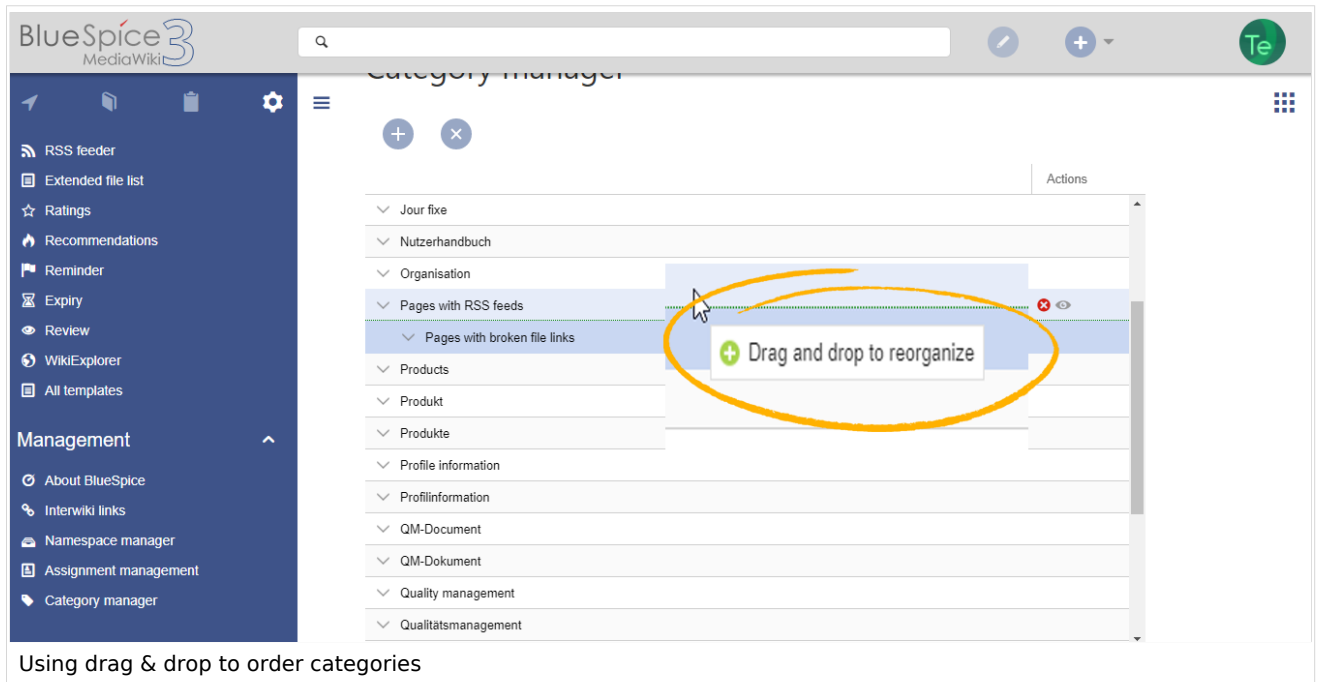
BlueSpice3 MediaWiki

Te

Category manager

RSS feeder
Extended file list
Ratings
Recommendations
Reminder
Expiry
Review
WikiExplorer
All templates

Management

About BlueSpice
Interwiki links
Namespace manager
Assignment management
Category manager

Actions

Jour fixe
Nutzerhandbuch
Organisation
Pages with RSS feeds
Pages with broken file links
Products
Produkt
Produkte
Profile information
Profilinformation
QM-Document
QM-Dokument
Quality management
Qualitätsmanagement

Drag and drop to reorganize

Using drag & drop to order categories